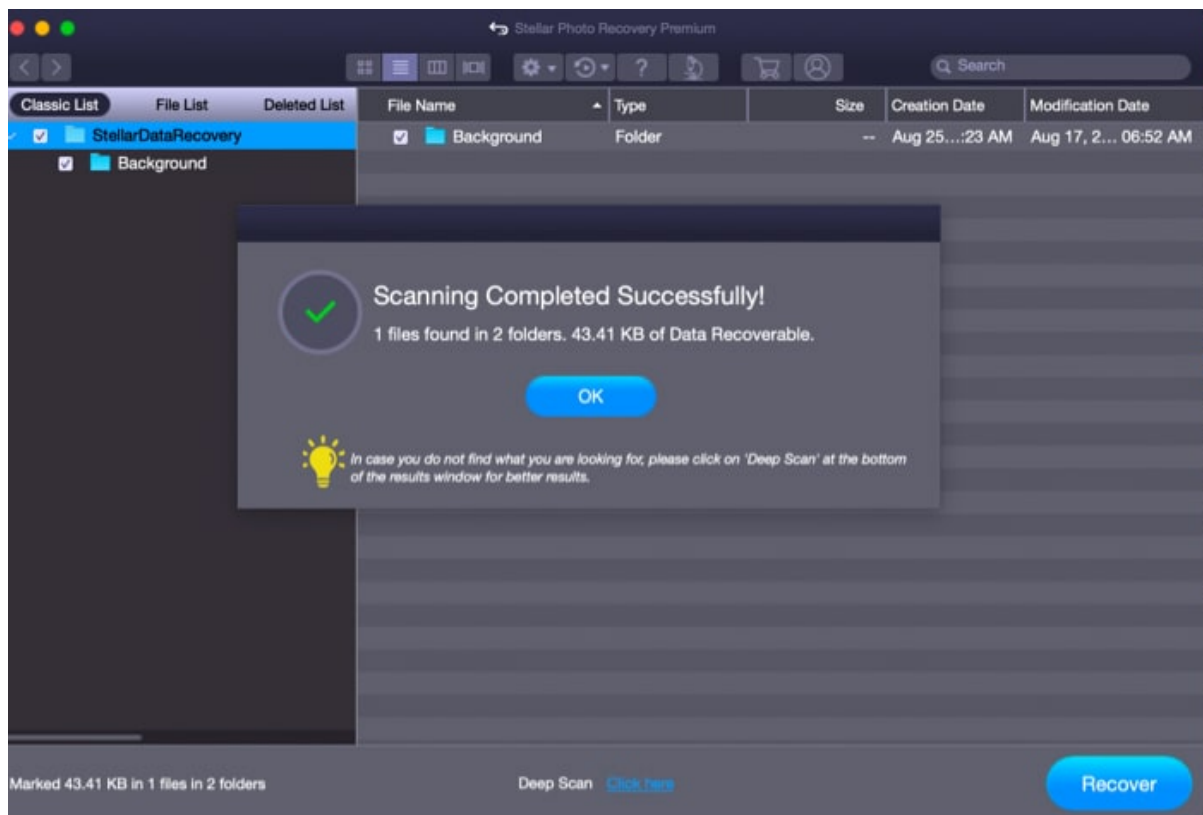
Stellar Photo Recovery Premium

Search

Classic List File List Deleted List

StellarDataRecovery
Background

| File Name | Type | Size | Creation Date | Modification Date |
|---|---|---|---|---|
| Background | Folder | -- | Aug 25….:23 AM | Aug 17, 2… 06:52 AM |

Scanning Completed Successfully!

1 files found in 2 folders. 43.41 KB of Data Recoverable.

OK

In case you do not find what you are looking for, please click on 'Deep Scan' at the bottom of the results window for better results.

Marked 43.41 KB in 1 files in 2 folders

Deep Scan Click here

Recover